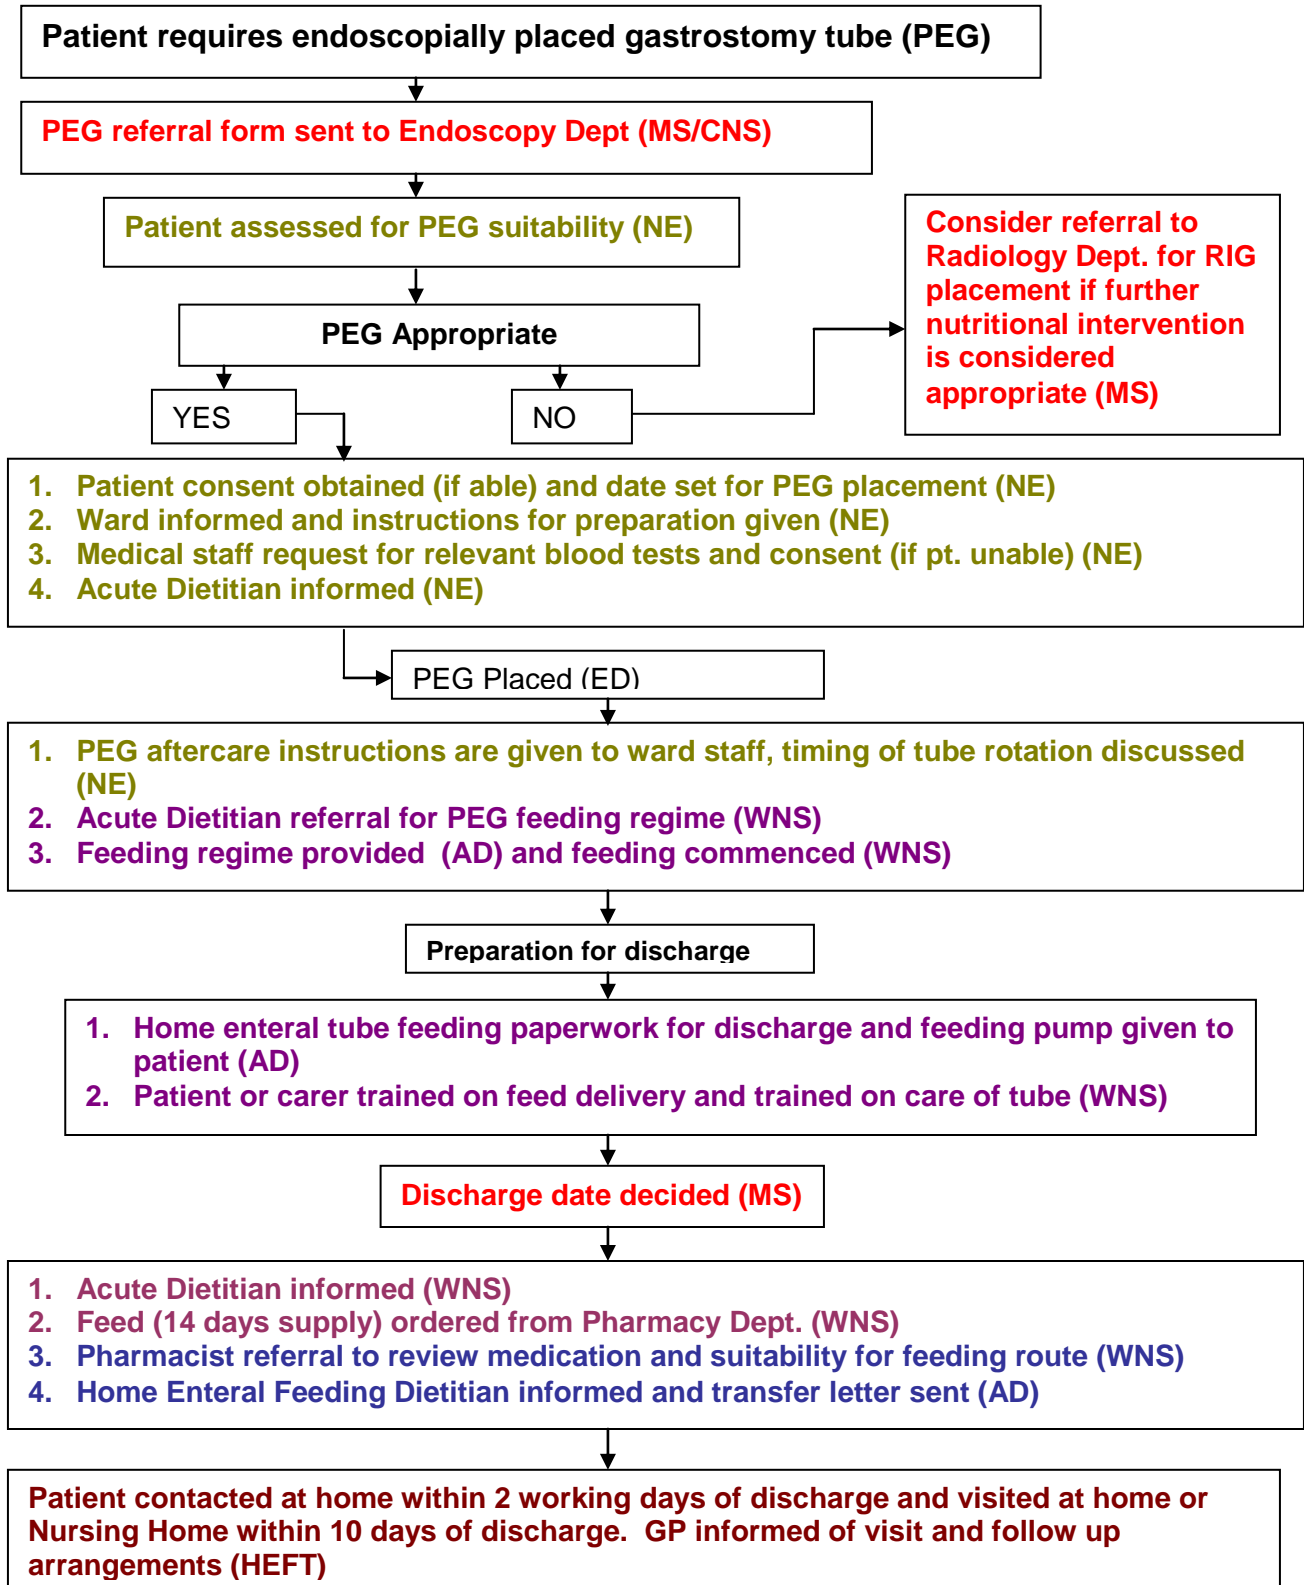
Patient requires endoscopially placed gastrostomy tube (PEG)

PEG referral form sent to Endoscopy Dept (MS/CNS)

Patient assessed for PEG suitability (NE)

Consider referral to Radiology Dept. for RIG placement if further nutritional intervention is considered appropriate (MS)

PEG Appropriate

YES

NO

1. Patient consent obtained (if able) and date set for PEG placement (NE)
2. Ward informed and instructions for preparation given (NE)
3. Medical staff request for relevant blood tests and consent (if pt. unable) (NE)
4. Acute Dietitian informed (NE)

PEG Placed (ED)

1. PEG aftercare instructions are given to ward staff, timing of tube rotation discussed (NE)
2. Acute Dietitian referral for PEG feeding regime (WNS)
3. Feeding regime provided (AD) and feeding commenced (WNS)

Preparation for discharge

1. Home enteral tube feeding paperwork for discharge and feeding pump given to patient (AD)
2. Patient or carer trained on feed delivery and trained on care of tube (WNS)

Discharge date decided (MS)

1. Acute Dietitian informed (WNS)
2. Feed (14 days supply) ordered from Pharmacy Dept. (WNS)
3. Pharmacist referral to review medication and suitability for feeding route (WNS)
4. Home Enteral Feeding Dietitian informed and transfer letter sent (AD)

Patient contacted at home within 2 working days of discharge and visited at home or Nursing Home within 10 days of discharge. GP informed of visit and follow up arrangements (HEFT)